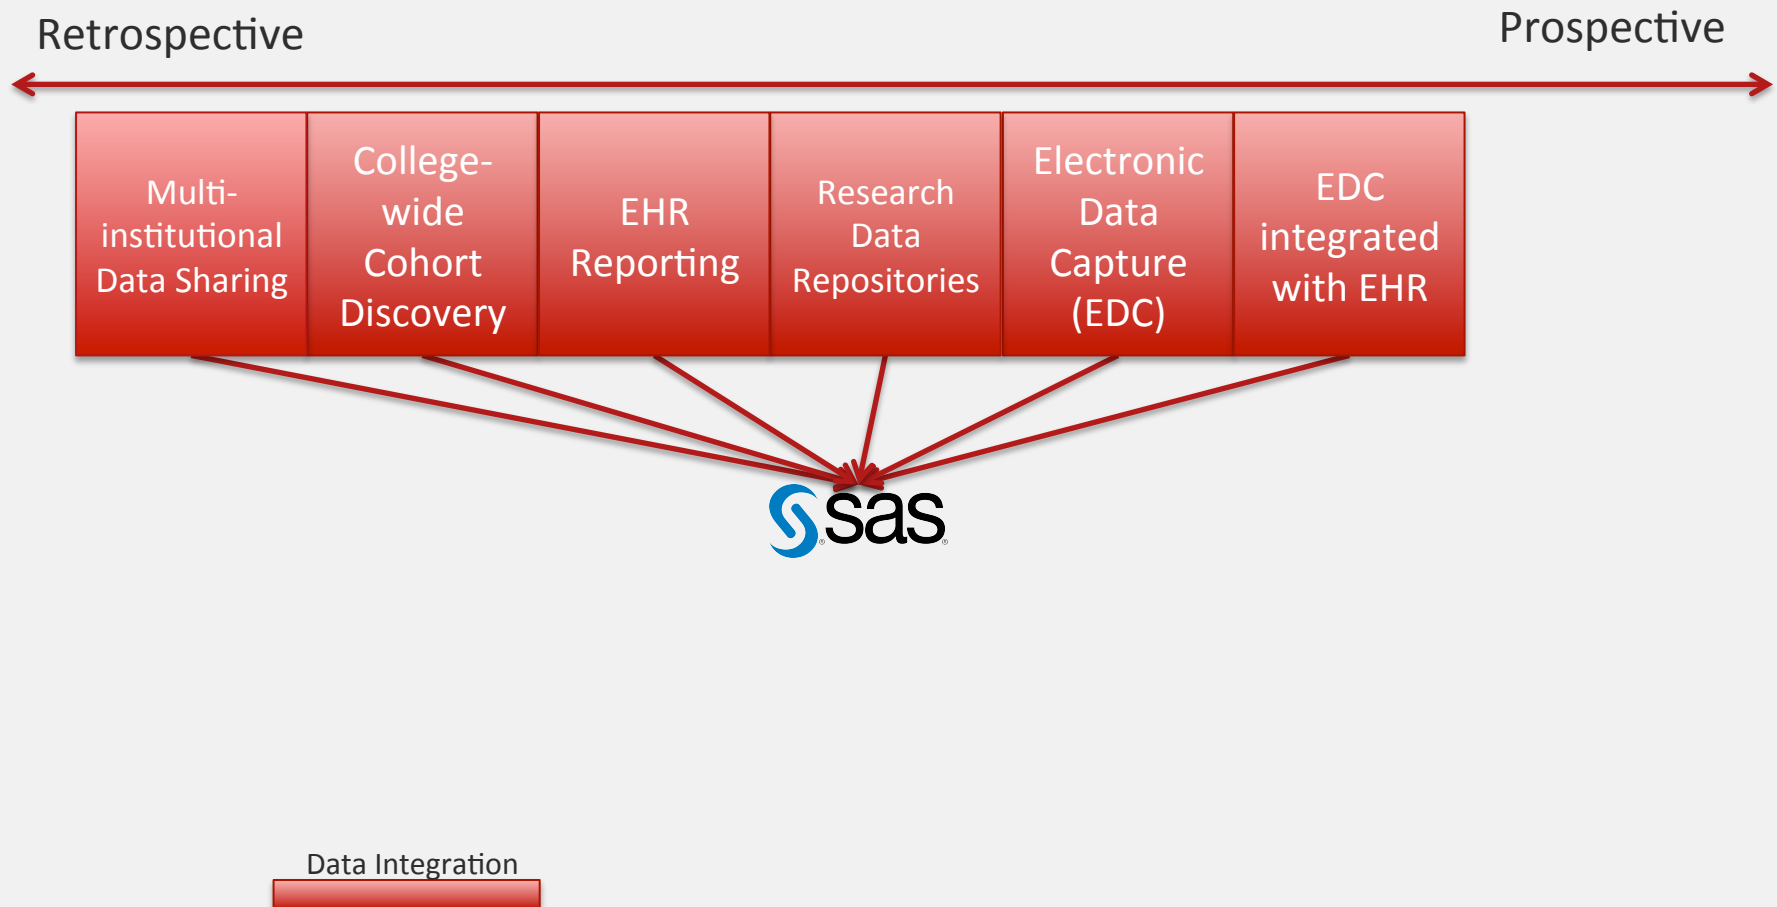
Retrospective

Prospective

Multi-institutional Data Sharing

College-wide Cohort Discovery

EHR Reporting

Research Data Repositories

Electronic Data Capture (EDC)

EDC integrated with EHR

sas

Data Integration